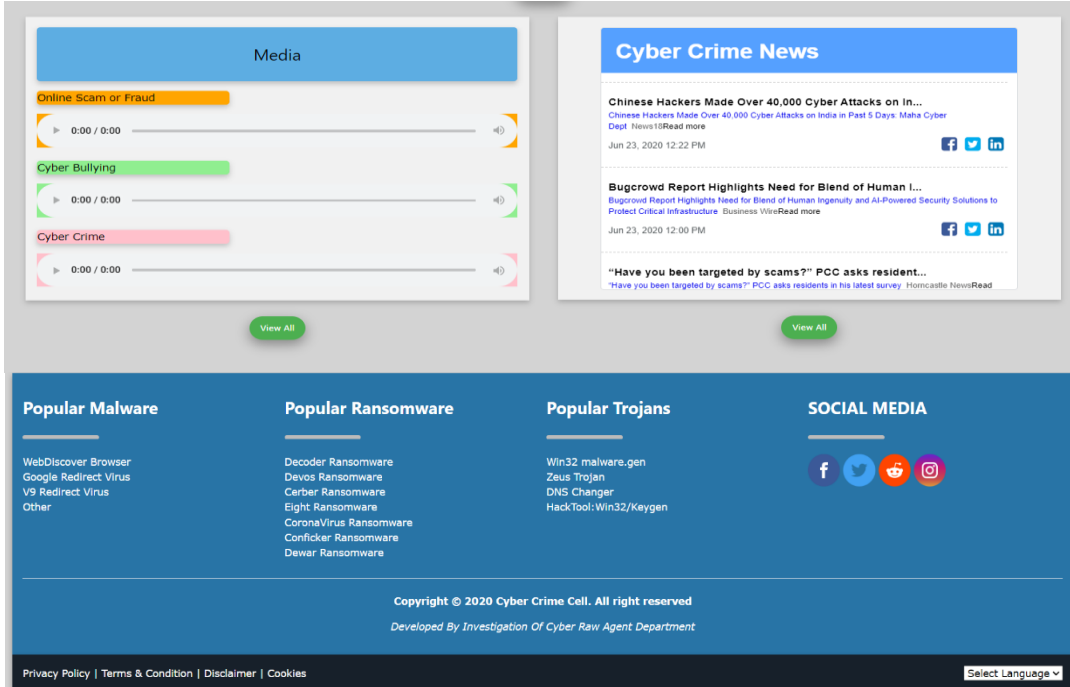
Media

Online Scam or Fraud

0:00 / 0:00

Cyber Bullying

0:00 / 0:00

Cyber Crime

0:00 / 0:00

View All

Cyber Crime News

Chinese Hackers Made Over 40,000 Cyber Attacks on In...

Chinese Hackers Made Over 40,000 Cyber Attacks on India in Past 5 Days: Maha Cyber Dept News18Read more

Jun 23, 2020 12:22 PM

Bugcrowd Report Highlights Need for Blend of Human I...

Bugcrowd Report Highlights Need for Blend of Human Ingenuity and AI-Powered Security Solutions to Protect Critical Infrastructure Business WireRead more

Jun 23, 2020 12:00 PM

“Have you been targeted by scams?” PCC asks resident...

“Have you been targeted by scams?” PCC asks residents in his latest survey Horncastle NewsRead

View All

Popular Malware

WebDiscover Browser
Google Redirect Virus
V9 Redirect Virus
Other

Popular Ransomware

Decoder Ransomware
Devos Ransomware
Cerber Ransomware
Eight Ransomware
CoronaVirus Ransomware
Conficker Ransomware
Dewar Ransomware

Popular Trojans

Win32 malware.gen
Zeus Trojan
DNS Changer
HackTool:Win32/Keygen

SOCIAL MEDIA

Copyright © 2020 Cyber Crime Cell. All right reserved

Developed By Investigation Of Cyber Raw Agent Department

Privacy Policy | Terms & Condition | Disclaimer | Cookies

Select Language